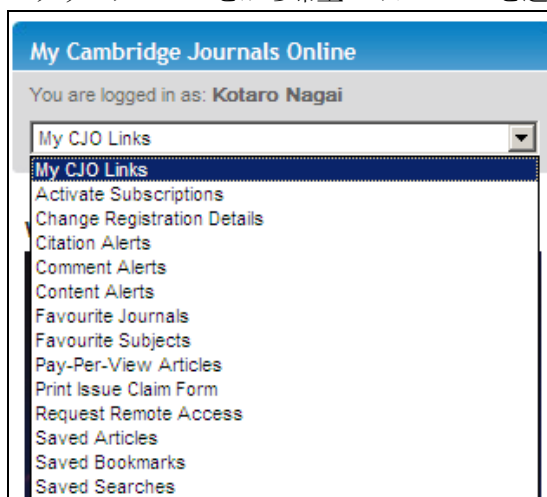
My Cambridge Journals Online

You are logged in as: Kotaro Nagai

My CJO Links

My CJO Links
Activate Subscriptions
Change Registration Details
Citation Alerts
Comment Alerts
Content Alerts
Favourite Journals
Favourite Subjects
Pay-Per-View Articles
Print Issue Claim Form
Request Remote Access
Saved Articles
Saved Bookmarks
Saved Searches